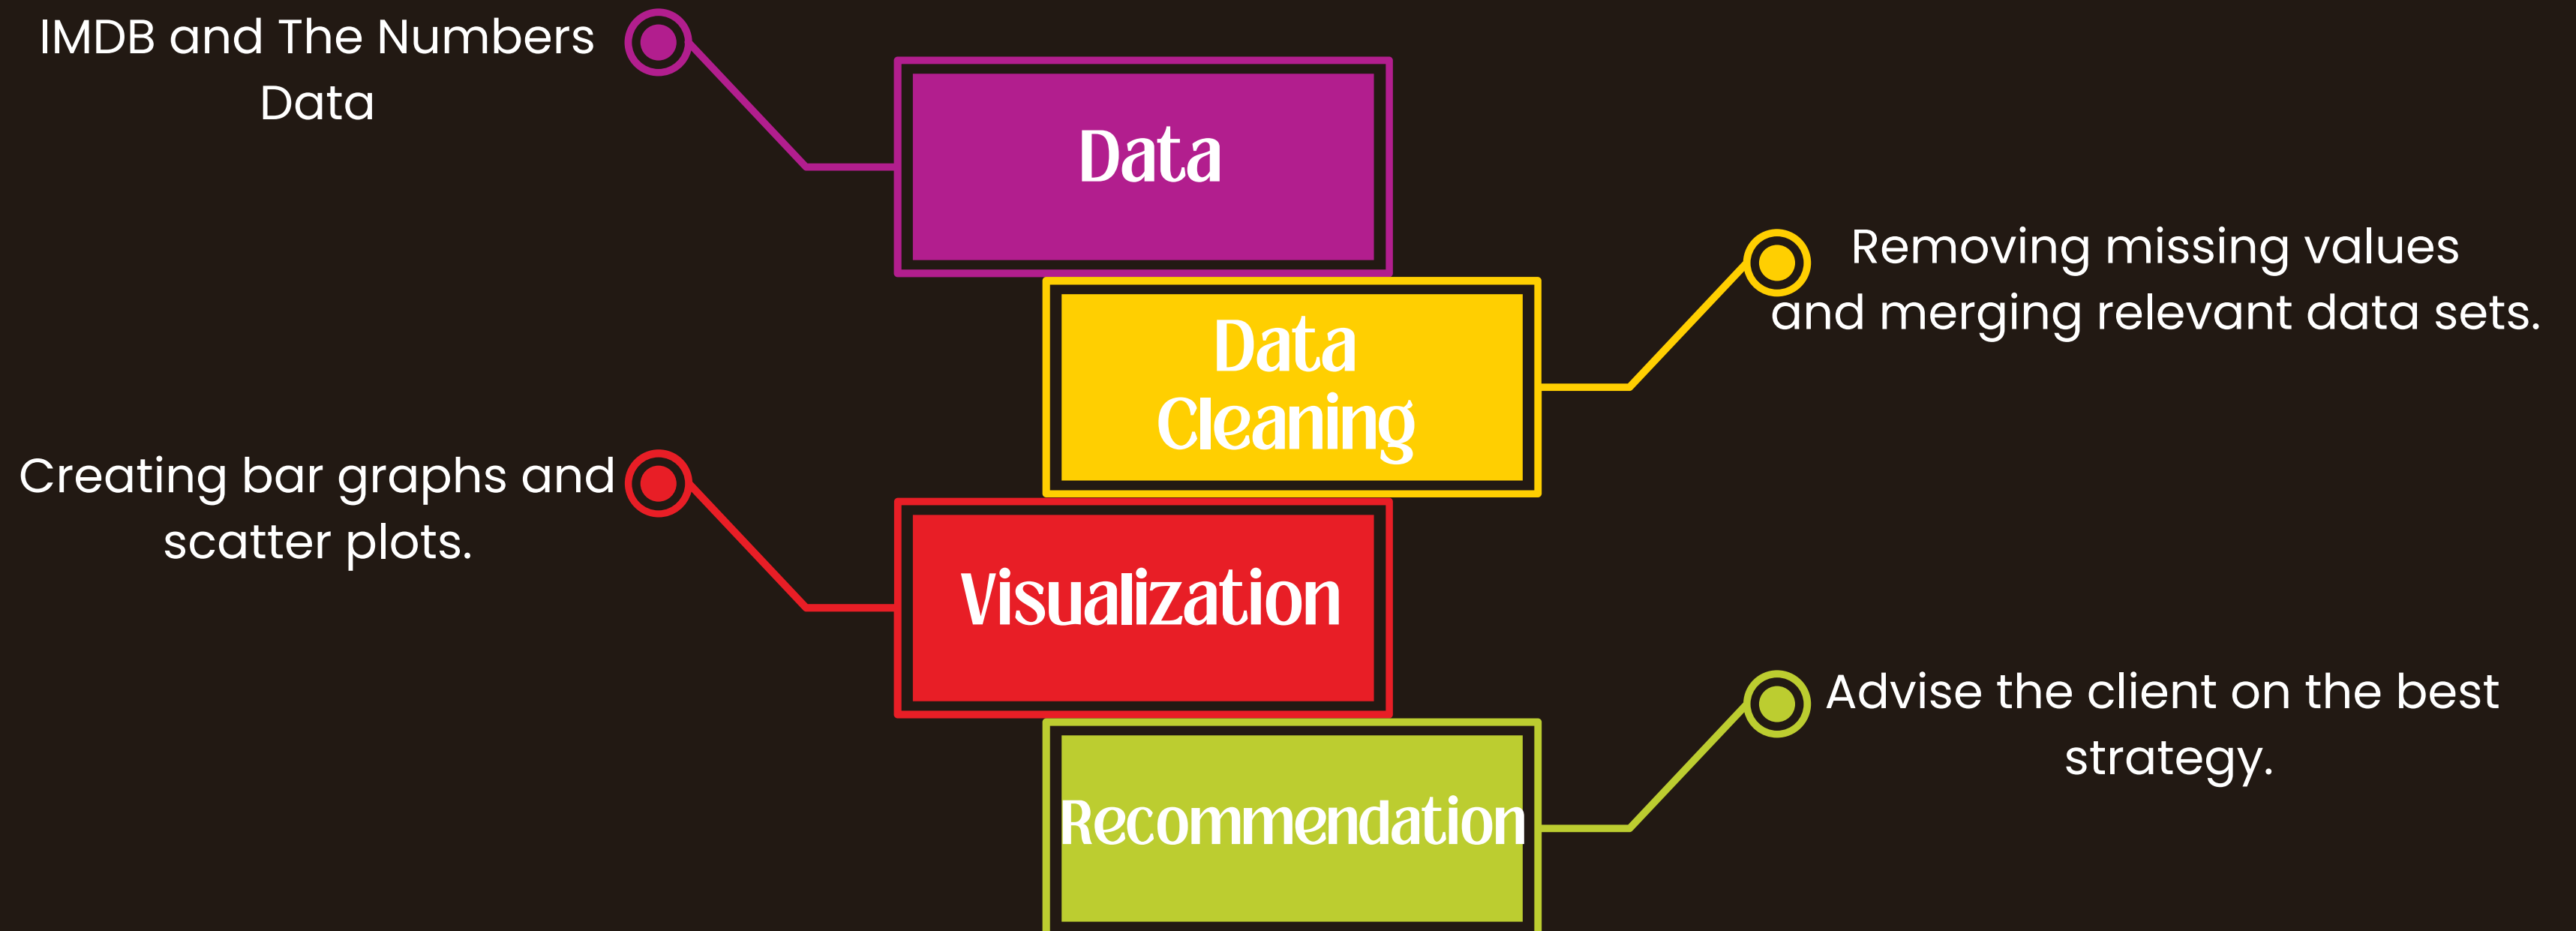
IMDB and The Numbers Data

Data

Removing missing values and merging relevant data sets.

Data Cleaning

Creating bar graphs and scatter plots.

Visualization

Advise the client on the best strategy.

Recommendation